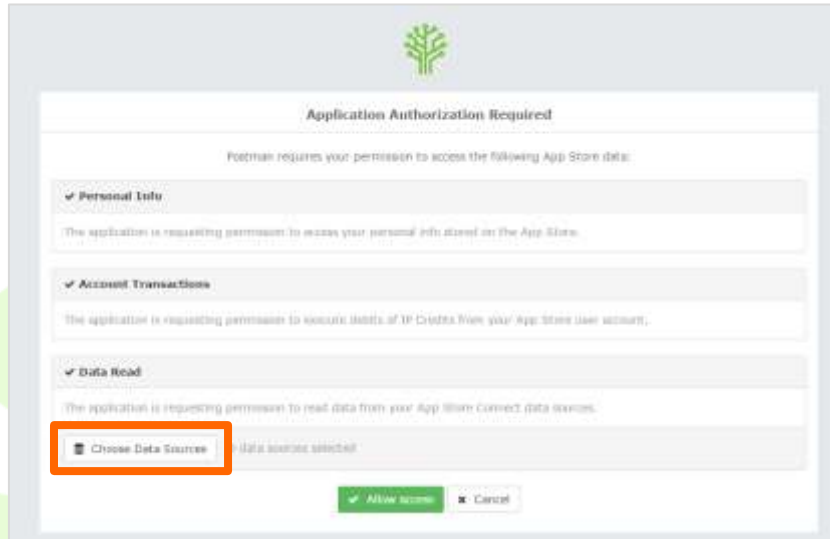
Application Authorization Required

Postman requires your permission to access the following App Store data:

✔ Personal Info

The application is requesting permission to access your personal info stored on the App Store.

✔ Account Transactions

The application is requesting permission to execute debits of IP Credits from your App Store user account.

✔ Data Read

The application is requesting permission to read data from your App Store Connect data sources.

Choose Data Sources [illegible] data sources selected

✔ Allow access ✖ Cancel